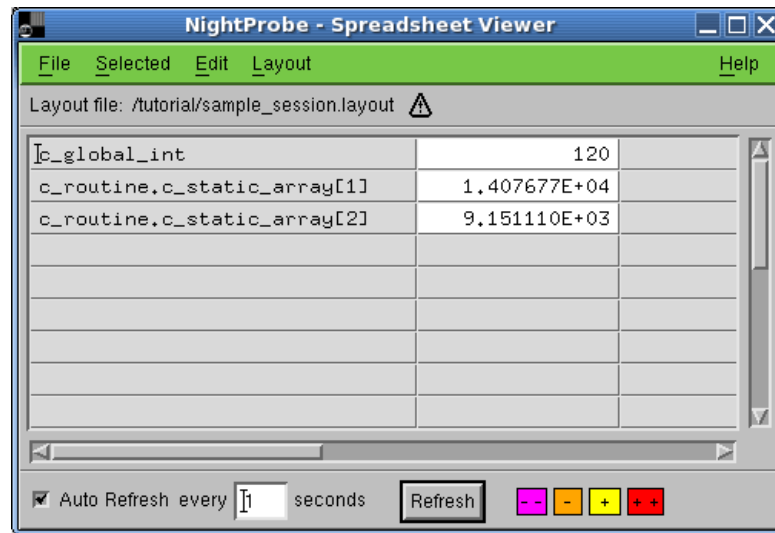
NightProbe - Spreadsheet Viewer

File Selected Edit Layout Help

Layout file: /tutorial/sample_session.layout

| c_global_int | 120 |
|---|---|
| c_routine.c_static_array[1] | 1.407677E+04 |
| c_routine.c_static_array[2] | 9.151110E+03 |

Auto Refresh every 1 seconds Refresh -- - + ++